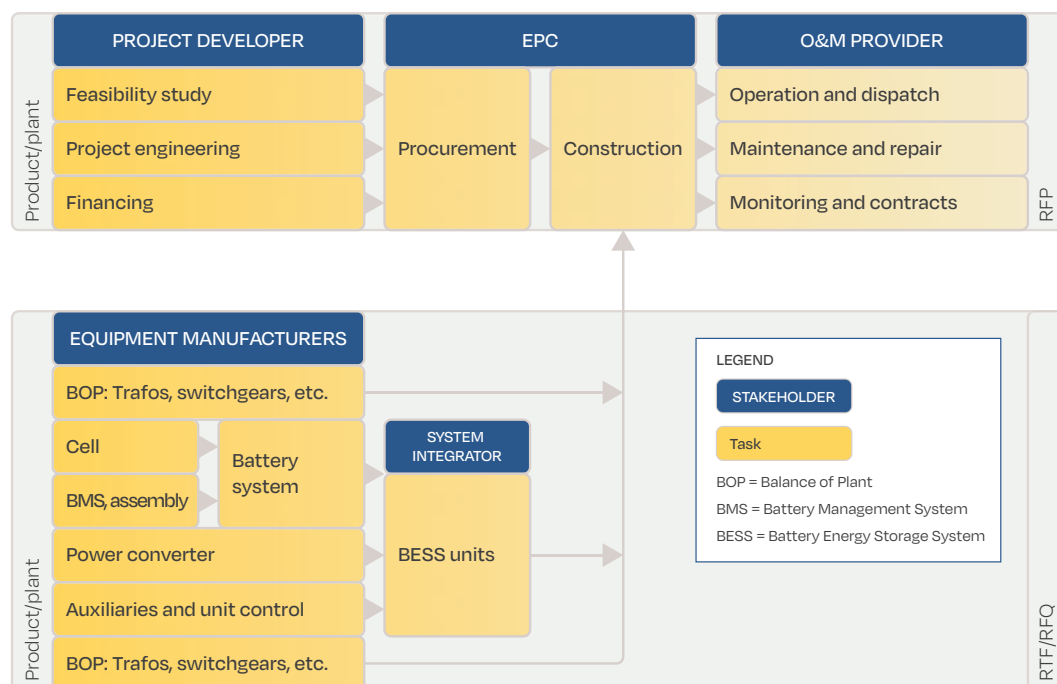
PROJECT DEVELOPER

EPC

O&M PROVIDER

Product/plant

Feasibility study

Project engineering

Financing

Procurement

Construction

Operation and dispatch

Maintenance and repair

Monitoring and contracts

RFP

EQUIPMENT MANUFACTURERS

BOP: Trafos, switchgears, etc.

Cell

BMS, assembly

Battery system

SYSTEM INTEGRATOR

BESS units

Power converter

Auxiliaries and unit control

BOP: Trafos, switchgears, etc.

Product/plant

LEGEND

STAKEHOLDER

Task

BOP = Balance of Plant

BMS = Battery Management System

BESS = Battery Energy Storage System

RTF/RFQ